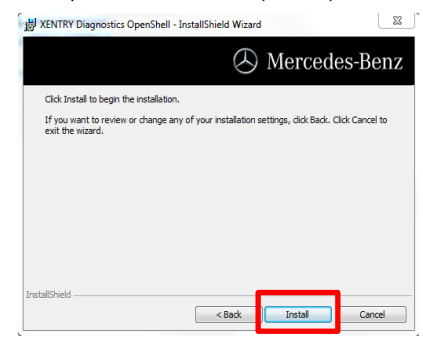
XENTRY Diagnostics OpenShell - InstallShield Wizard

Mercedes-Benz

Click Install to begin the installation.

If you want to review or change any of your installation settings, click Back. Click Cancel to exit the wizard.

InstallShield

< Back

Install

Cancel